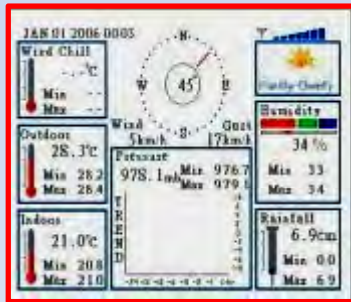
JAN 01 2006 00:05

Wind Chill
--.-°C
Min --
Max --

N
W 45° E
S

Partly Cloudy

Wind 5km/h
Gust 7km/h

Outdoor
28.3°C
Min 28.2
Max 28.4

Humidity
34 %
Min 33
Max 34

Forecast
978.1mb
Min 976.7
Max 979.1

T
R
E
N
D

Indoor
21.0°C
Min 20.8
Max 21.0

Rainfall
6.9cm
Min 0.0
Max 6.9